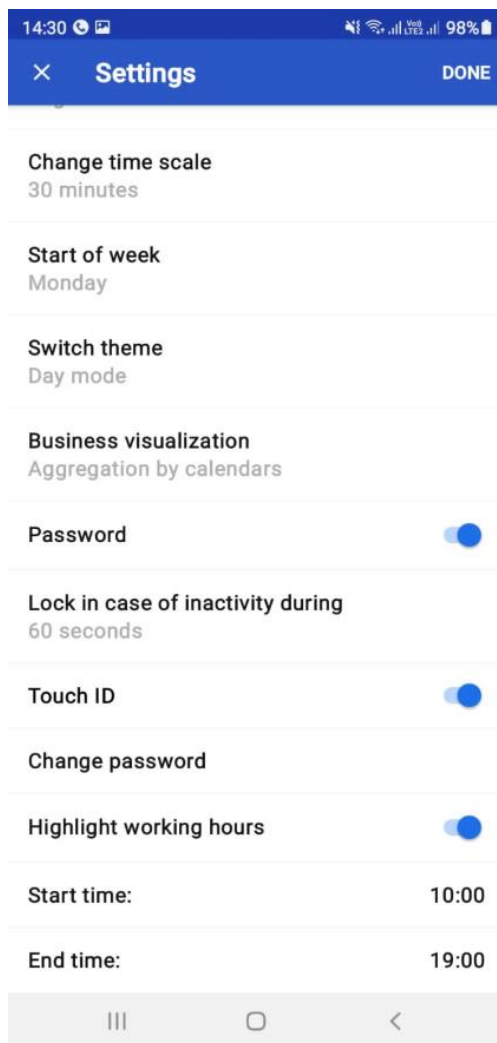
14:30 98%

× Settings DONE

Change time scale
30 minutes

Start of week
Monday

Switch theme
Day mode

Business visualization
Aggregation by calendars

Password

Lock in case of inactivity during
60 seconds

Touch ID

Change password

Highlight working hours

Start time: 10:00

End time: 19:00